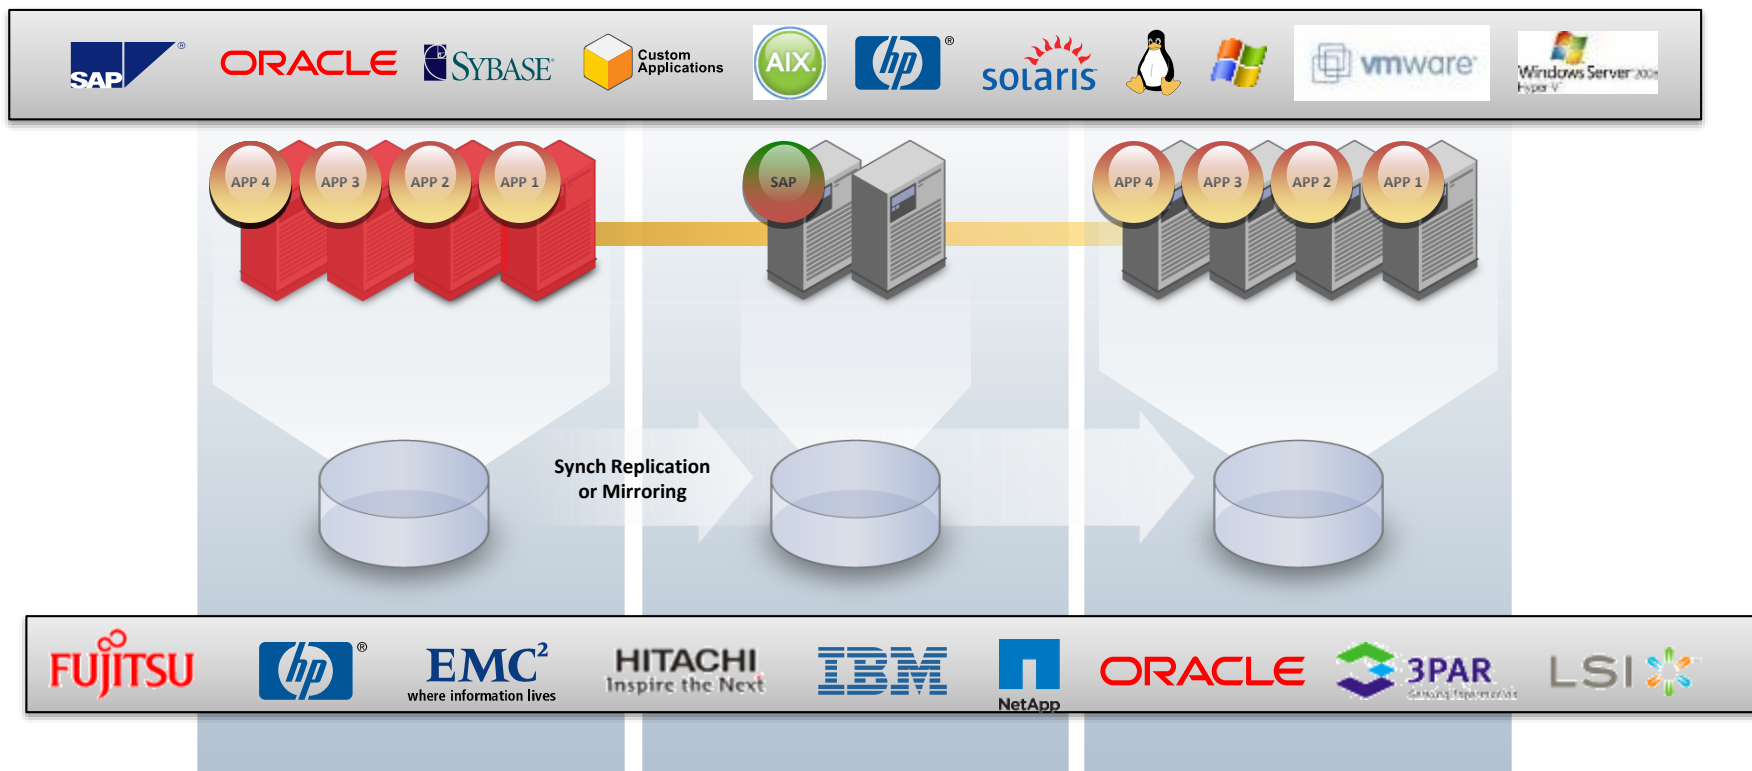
SAP® ORACLE SYBASE Custom Applications AIX. hp® solaris vmware Windows Server 2008 Hyper-V

APP 4 APP 3 APP 2 APP 1

SAP

APP 4 APP 3 APP 2 APP 1

Synch Replication or Mirroring

FUJITSU hp® EMC² where information lives HITACHI Inspire the Next IBM NetApp ORACLE 3PAR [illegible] LSI